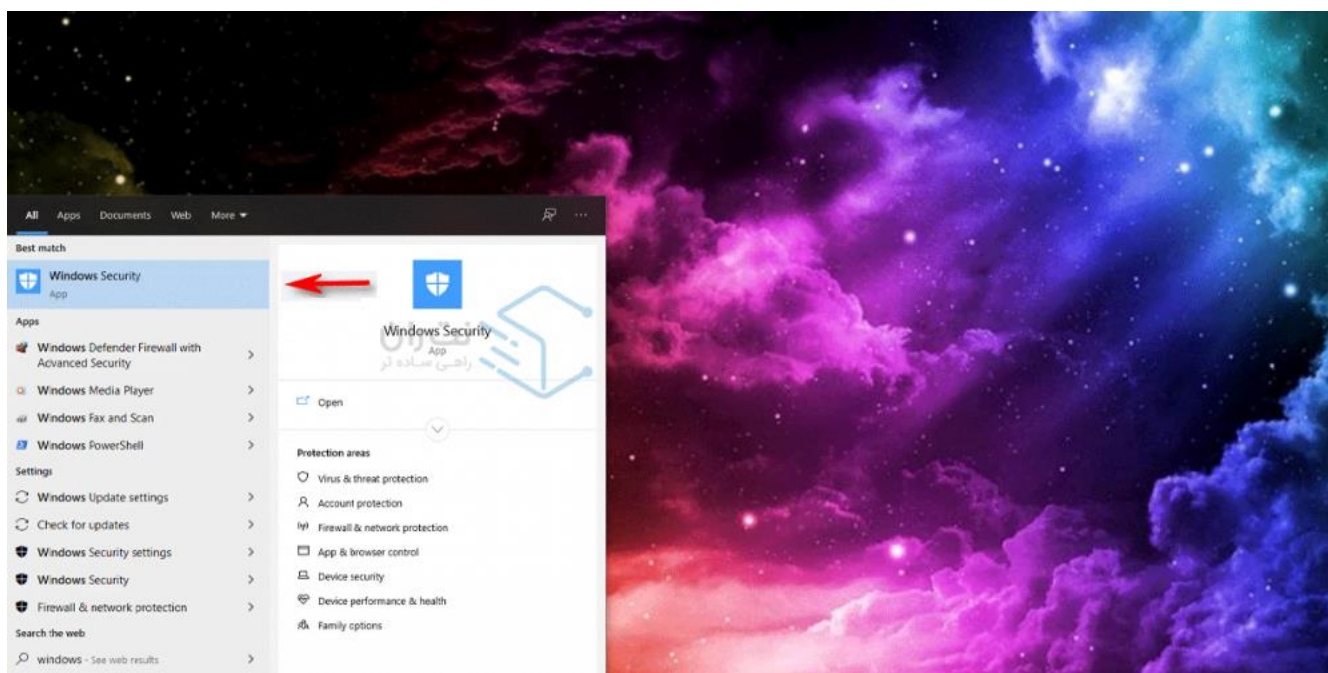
All Apps Documents Web More

Best match

Windows Security
App

Apps

Windows Defender Firewall with Advanced Security

Windows Media Player

Windows Fax and Scan

Windows PowerShell

Settings

Windows Update settings

Check for updates

Windows Security settings

Windows Security

Firewall & network protection

Search the web

windows - See web results

Windows Security
App

راهی ساده تر

Open

Protection areas

Virus & threat protection

Account protection

Firewall & network protection

App & browser control

Device security

Device performance & health

Family options